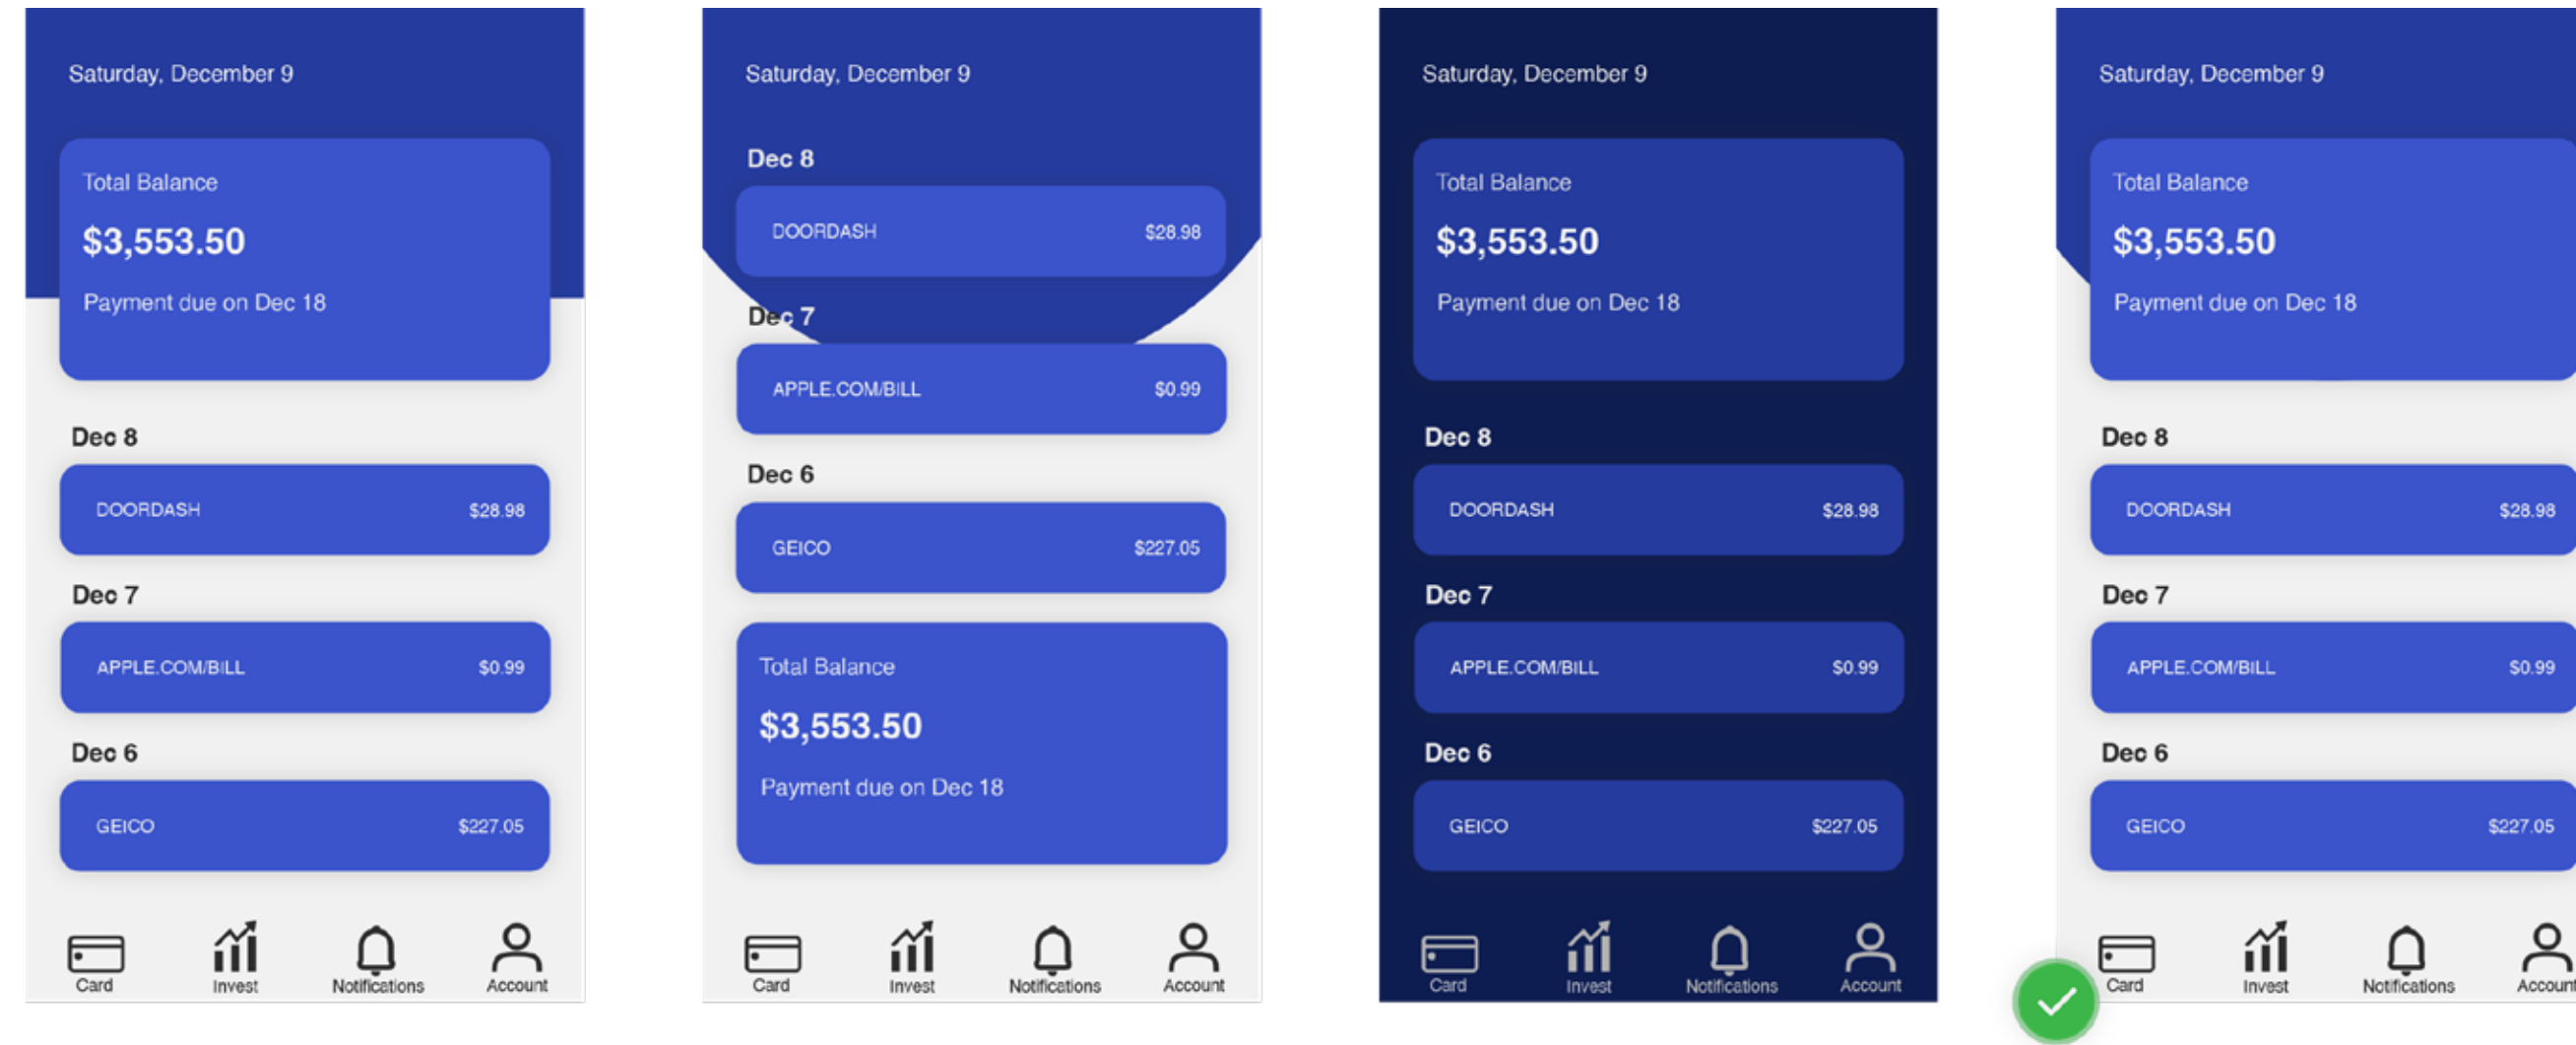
Saturday, December 9

Total Balance
$3,553.50
Payment due on Dec 18

Dec 8
DOORDASH $28.98

Dec 7
APPLE.COM/BILL $0.99

Dec 6
GEICO $227.05

Card Invest Notifications Account

Saturday, December 9

Dec 8
DOORDASH $28.98

Dec 7
APPLE.COM/BILL $0.99

Dec 6
GEICO $227.05

Total Balance
$3,553.50
Payment due on Dec 18

Card Invest Notifications Account

Saturday, December 9

Total Balance
$3,553.50
Payment due on Dec 18

Dec 8
DOORDASH $28.98

Dec 7
APPLE.COM/BILL $0.99

Dec 6
GEICO $227.05

Card Invest Notifications Account

Saturday, December 9

Total Balance
$3,553.50
Payment due on Dec 18

Dec 8
DOORDASH $28.98

Dec 7
APPLE.COM/BILL $0.99

Dec 6
GEICO $227.05

Card Invest Notifications Accoun